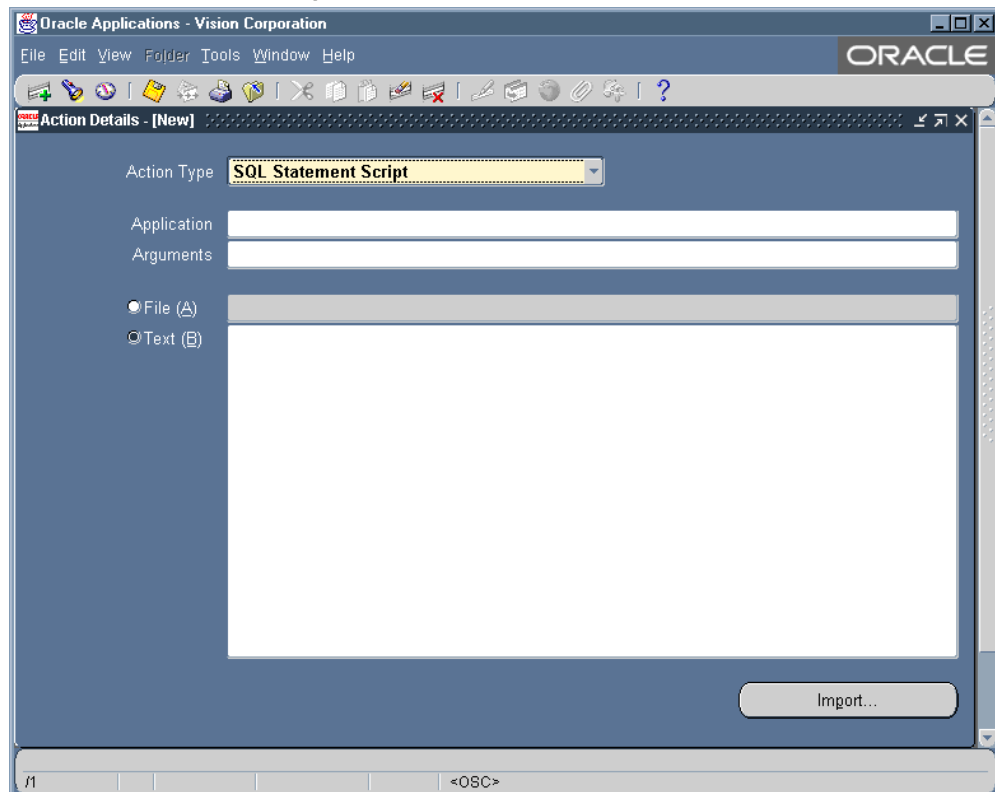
Oracle Applications - Vision Corporation

File Edit View Folder Tools Window Help

ORACLE

Action Details - [New]

Action Type SQL Statement Script

Application

Arguments

File (A)

Text (B)

Import...

1

<OSC>